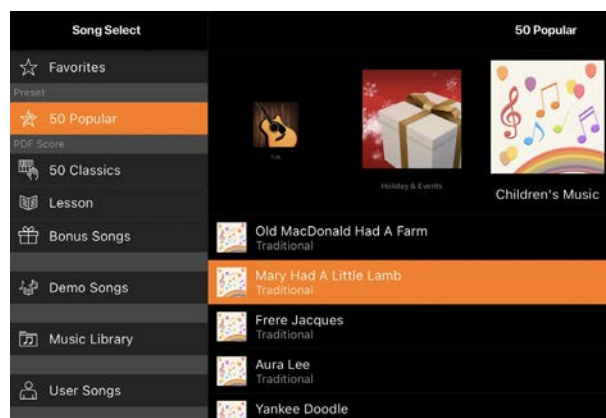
Song Select

Favorites

Preset

50 Popular

PDF Score

50 Classics

Lesson

Bonus Songs

Demo Songs

Music Library

User Songs

50 Popular

Folk

Holiday & Events

Children's Music

Old MacDonald Had A Farm
Traditional

Mary Had A Little Lamb
Traditional

Frere Jacques
Traditional

Aura Lee
Traditional

Yankee Doodle